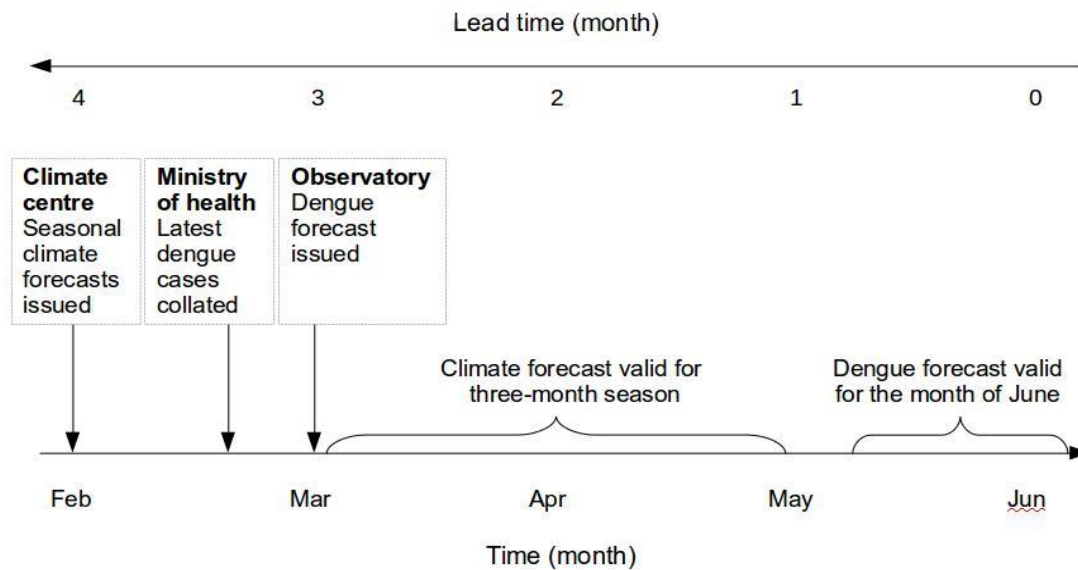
Lead time (month)

4

3

2

1

0

**Climate centre** Seasonal climate forecasts issued

**Ministry of health** Latest dengue cases collated

**Observatory** Dengue forecast issued

Climate forecast valid for three-month season

Dengue forecast valid for the month of June

Feb

Mar

Apr

May

Jun

Time (month)